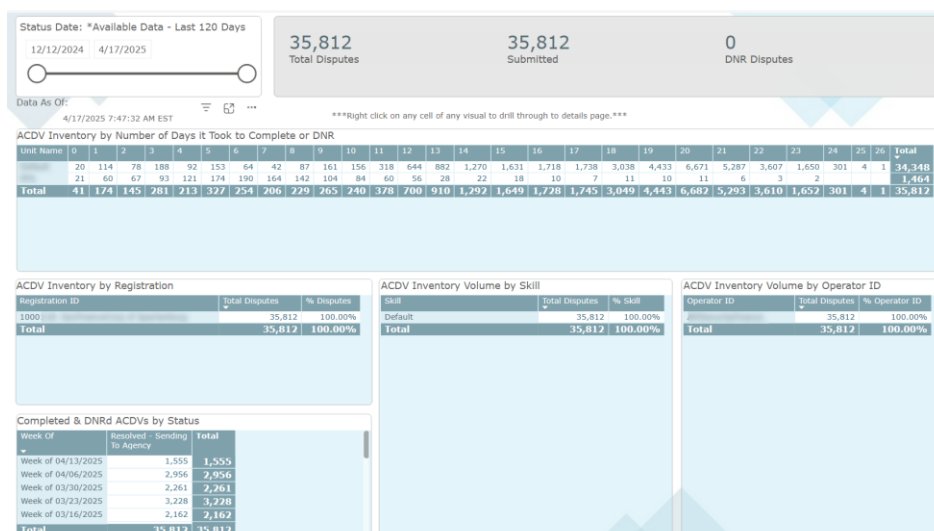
Status Date: *Available Data - Last 120 Days

12/12/2024 4/17/2025

Data As Of:
4/17/2025 7:47:32 AM EST

35,812
Total Disputes

35,812
Submitted

0
DNR Disputes

***Right click on any cell of any visual to drill through to details page.***

ACDV Inventory by Number of Days it Took to Complete or DNR

| Unit Name | 0 | 1 | 2 | 3 | 4 | 5 | 6 | 7 | 8 | 9 | 10 | 11 | 12 | 13 | 14 | 15 | 16 | 17 | 18 | 19 | 20 | 21 | 22 | 23 | 24 | 25 | 26 | Total |
|---|---|---|---|---|---|---|---|---|---|---|---|---|---|---|---|---|---|---|---|---|---|---|---|---|---|---|---|---|
| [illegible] | 20 | 114 | 78 | 188 | 92 | 153 | 64 | 42 | 87 | 161 | 156 | 318 | 644 | 882 | 1,270 | 1,631 | 1,718 | 1,738 | 3,038 | 4,433 | 6,671 | 5,287 | 3,607 | 1,650 | 301 | 4 | 1 | 34,348 |
| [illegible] | 21 | 60 | 67 | 93 | 121 | 174 | 190 | 164 | 142 | 104 | 84 | 60 | 56 | 28 | 22 | 18 | 10 | 7 | 11 | 10 | 11 | 6 | 3 | 2 | | | | 1,464 |
| Total | 41 | 174 | 145 | 281 | 213 | 327 | 254 | 206 | 229 | 265 | 240 | 378 | 700 | 910 | 1,292 | 1,649 | 1,728 | 1,745 | 3,049 | 4,443 | 6,682 | 5,293 | 3,610 | 1,652 | 301 | 4 | 1 | 35,812 |

ACDV Inventory by Registration

| Registration ID | Total Disputes | % Disputes |
|---|---|---|
| 1000 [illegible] | 35,812 | 100.00% |
| Total | 35,812 | 100.00% |

ACDV Inventory Volume by Skill

| Skill | Total Disputes | % Skill |
|---|---|---|
| Default | 35,812 | 100.00% |
| Total | 35,812 | 100.00% |

ACDV Inventory Volume by Operator ID

| Operator ID | Total Disputes | % Operator ID |
|---|---|---|
| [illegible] | 35,812 | 100.00% |
| Total | 35,812 | 100.00% |

Completed & DNRd ACDVs by Status

| Week Of | Resolved - Sending To Agency | Total |
|---|---|---|
| Week of 04/13/2025 | 1,555 | 1,555 |
| Week of 04/06/2025 | 2,956 | 2,956 |
| Week of 03/30/2025 | 2,261 | 2,261 |
| Week of 03/23/2025 | 3,228 | 3,228 |
| Week of 03/16/2025 | 2,162 | 2,162 |
| Total | 35,812 | 35,812 |